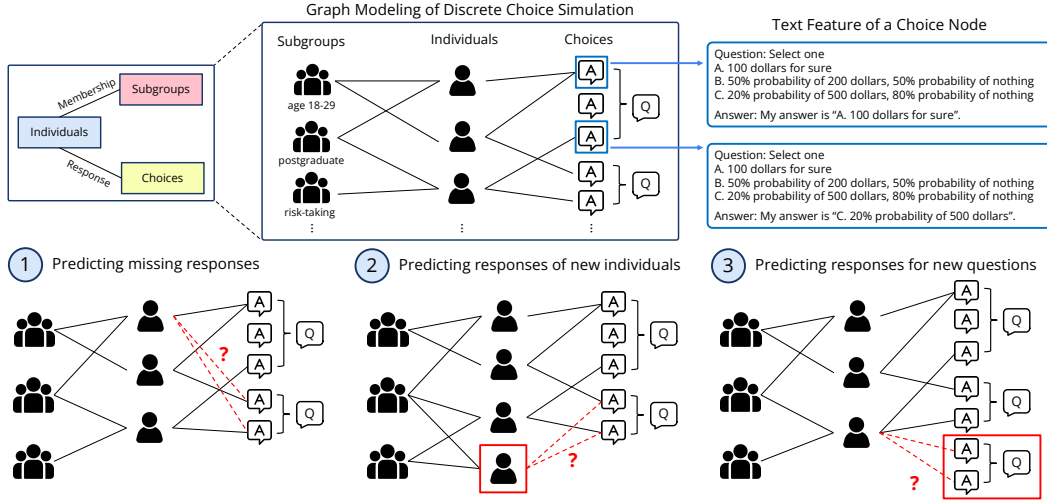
Graph Modeling of Discrete Choice Simulation

Text Feature of a Choice Node

Membership

Subgroups

Individuals

Response

Choices

Subgroups

Individuals

Choices

age 18-29

postgraduate

risk-taking

⋮

⋮

⋮

A

A

A

A

A

Q

Q

Question: Select one
A. 100 dollars for sure
B. 50% probability of 200 dollars, 50% probability of nothing
C. 20% probability of 500 dollars, 80% probability of nothing

Answer: My answer is "A. 100 dollars for sure".

Question: Select one
A. 100 dollars for sure
B. 50% probability of 200 dollars, 50% probability of nothing
C. 20% probability of 500 dollars, 80% probability of nothing

Answer: My answer is "C. 20% probability of 500 dollars".

1 Predicting missing responses

2 Predicting responses of new individuals

3 Predicting responses for new questions

A A A Q A A Q ?

A A A Q A A Q ?

A A A Q A A Q A A Q ?